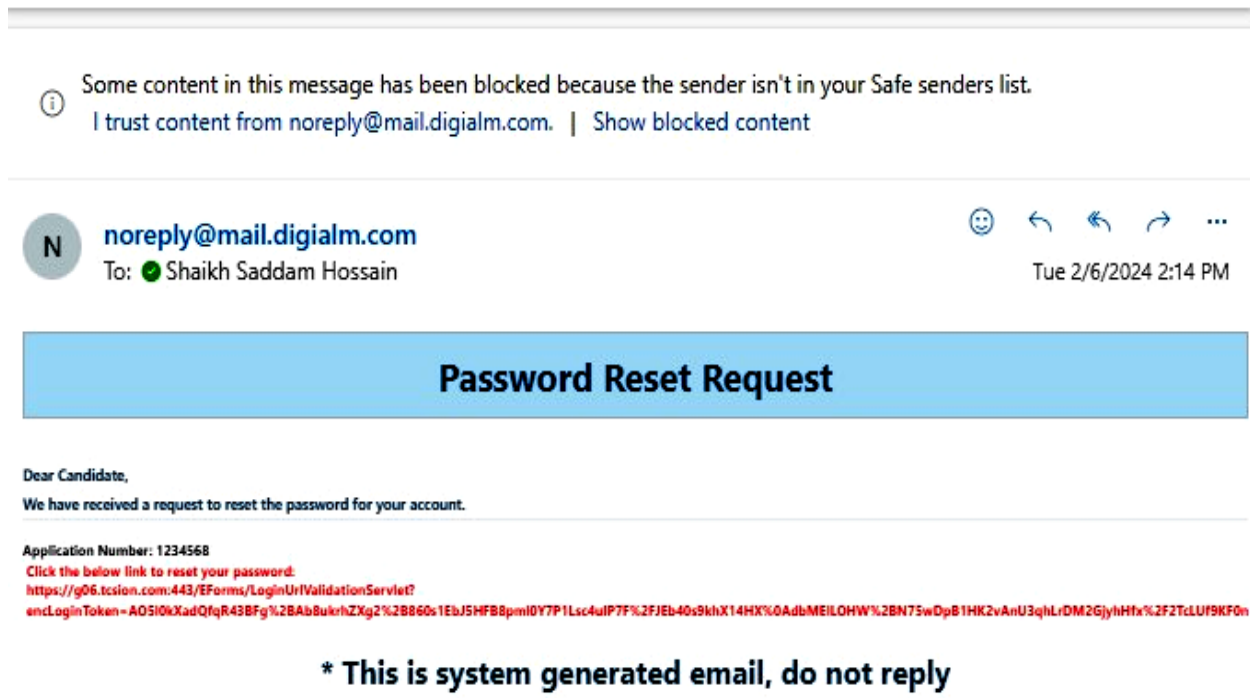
Some content in this message has been blocked because the sender isn't in your Safe senders list.
I trust content from noreply@mail.digialm.com. | Show blocked content

N

noreply@mail.digialm.com
To: Shaikh Saddam Hossain

Tue 2/6/2024 2:14 PM

Password Reset Request

Dear Candidate,

We have received a request to reset the password for your account.

Application Number: 1234568
Click the below link to reset your password:
https://g06.tcsion.com:443/EForms/LoginUrlValidationServlet?encLoginToken=AO5I0kXadQfqR43BFg%2BAbBukrhZXg2%2B860s1EbJ5HFB8pml0Y7P1Lsc4uIP7F%2FJEb40s9khX14HX%0AdbMEILOHW%2BN75wDpB1HK2vAnU3qhLrDM2GjyhHfx%2F2TcLUf9KF0n

* This is system generated email, do not reply